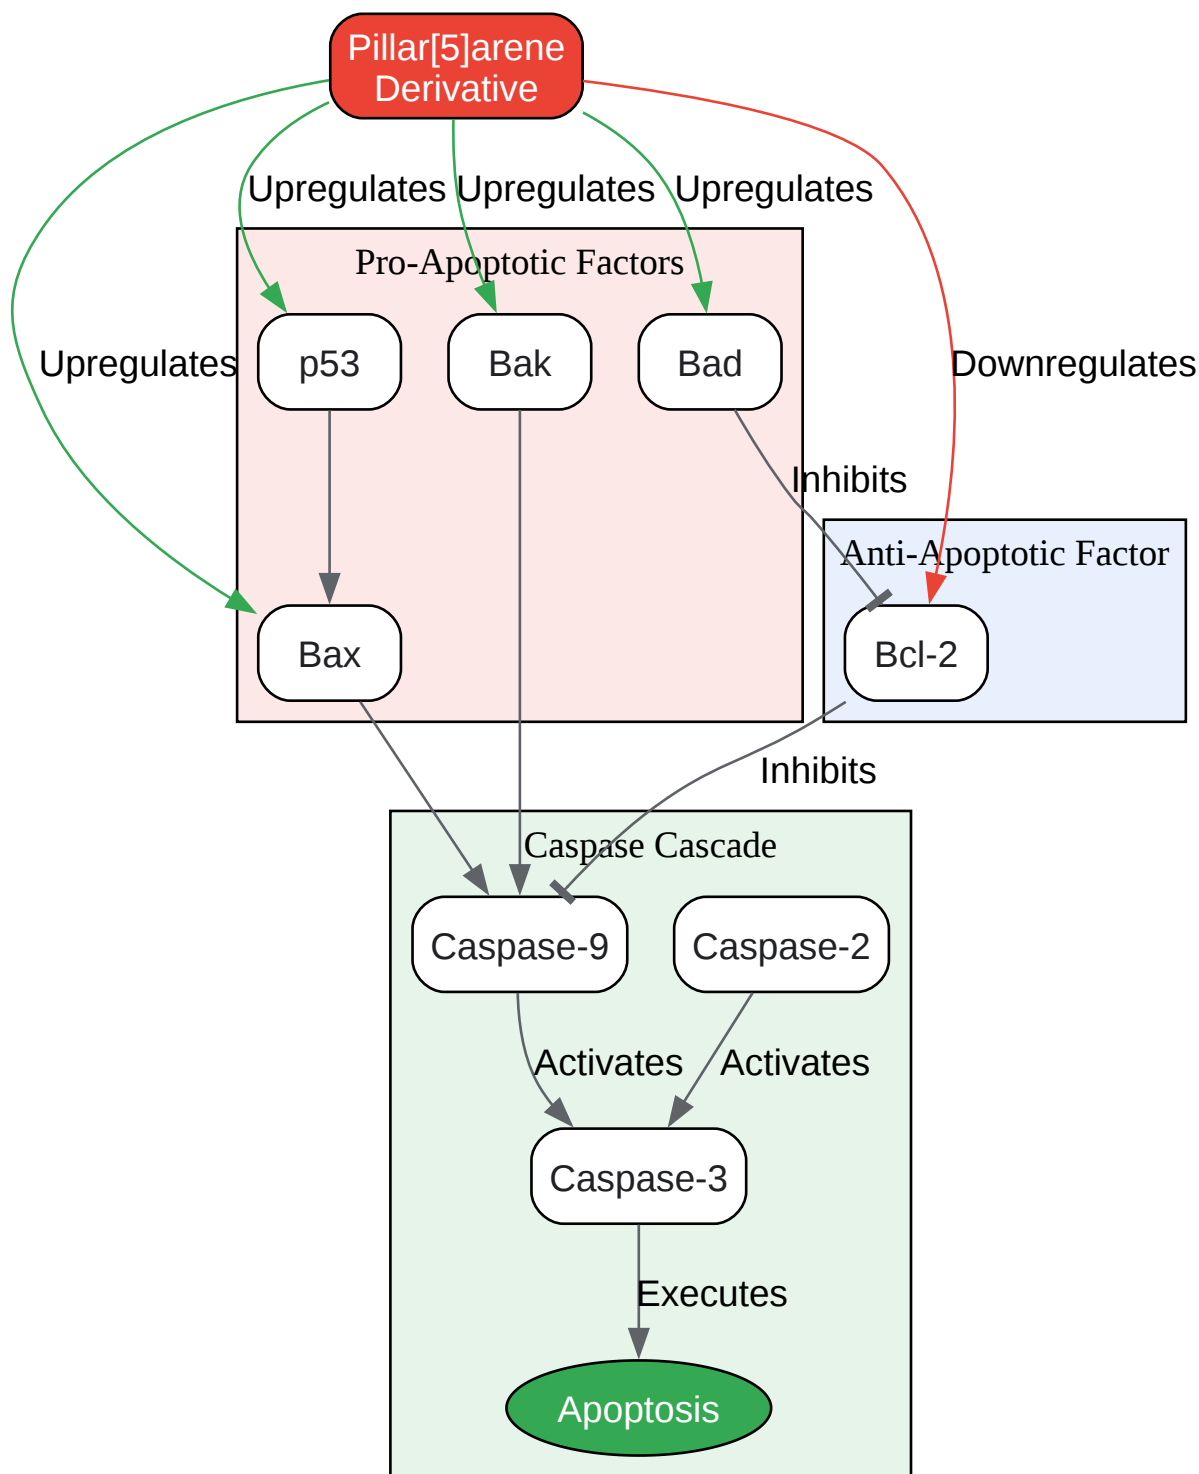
Pillar[5]arene Derivative

Upregulates

Upregulates

Upregulates

Upregulates

Downregulates

Pro-Apoptotic Factors

p53

Bak

Bad

Inhibits

Anti-Apoptotic Factor

Bcl-2

Bax

Inhibits

Caspase Cascade

Caspase-9

Caspase-2

Activates

Activates

Caspase-3

Executes

Apoptosis